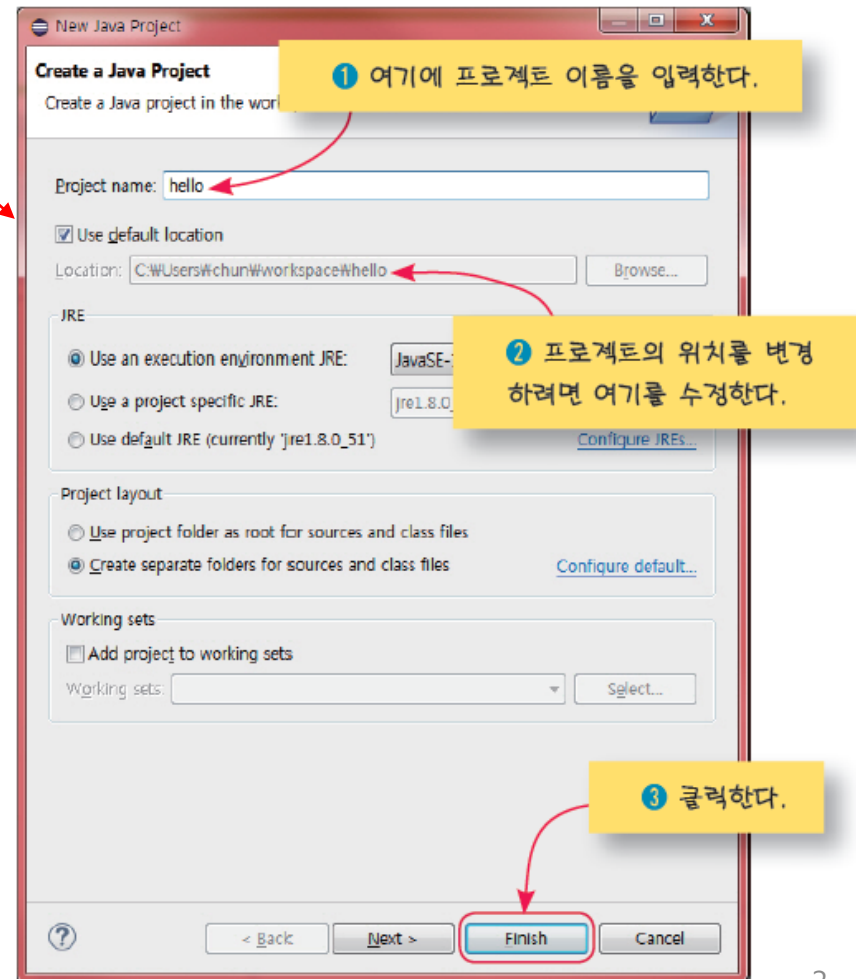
New Java Project

Create a Java Project

Create a Java project in the wor

❶ 여기에 프로젝트 이름을 입력한다.

Project name: hello

Use default location

Location: C:\Users\chun\workspace\hello

Browse...

JRE

Use an execution environment JRE: JavaSE-

Use a project specific JRE: jre1.8.0

Use default JRE (currently 'jre1.8.0_51')

Configure JREs...

❷ 프로젝트의 위치를 변경하려면 여기를 수정한다.

Project layout

Use project folder as root for sources and class files

Create separate folders for sources and class files

Configure default...

Working sets

Add project to working sets

Working sets:

Select...

❸ 클릭한다.

?

< Back

Next >

Finish

Cancel